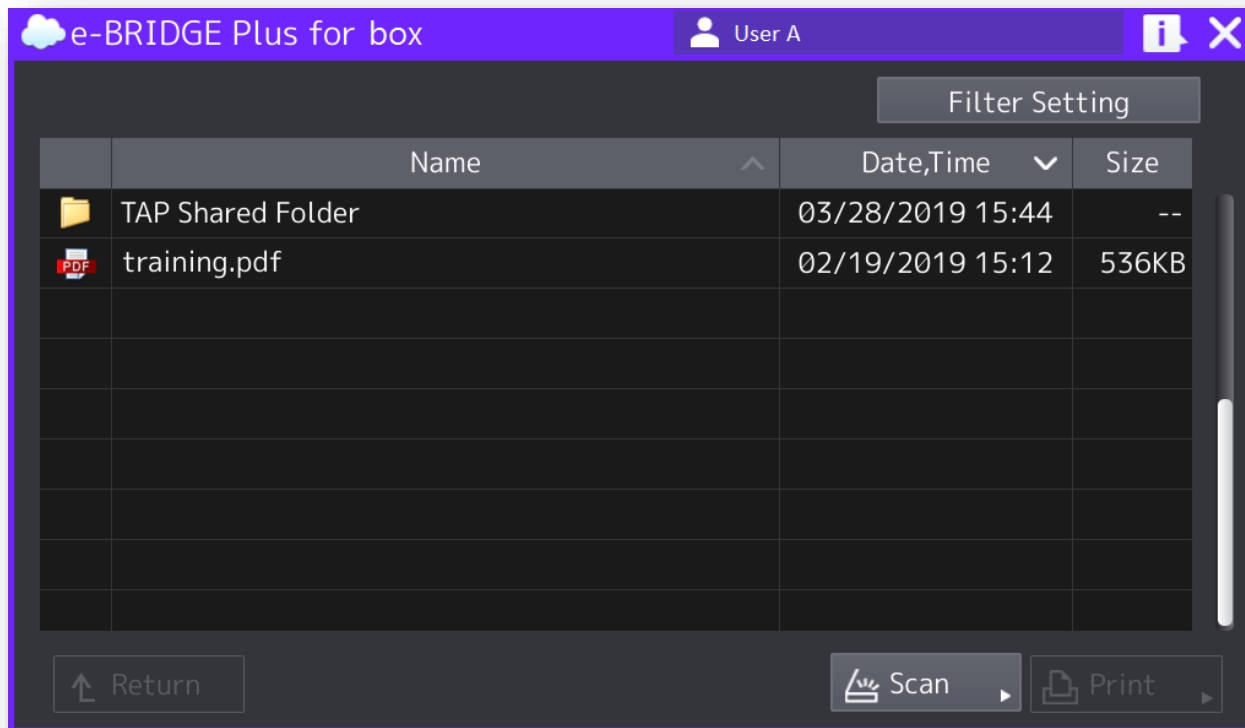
e-BRIDGE Plus for box

User A

Filter Setting

| | Name | Date,Time | Size |
|---|---|---|---|
| | TAP Shared Folder | 03/28/2019 15:44 | -- |
| PDF | training.pdf | 02/19/2019 15:12 | 536KB |

Return

Scan

Print